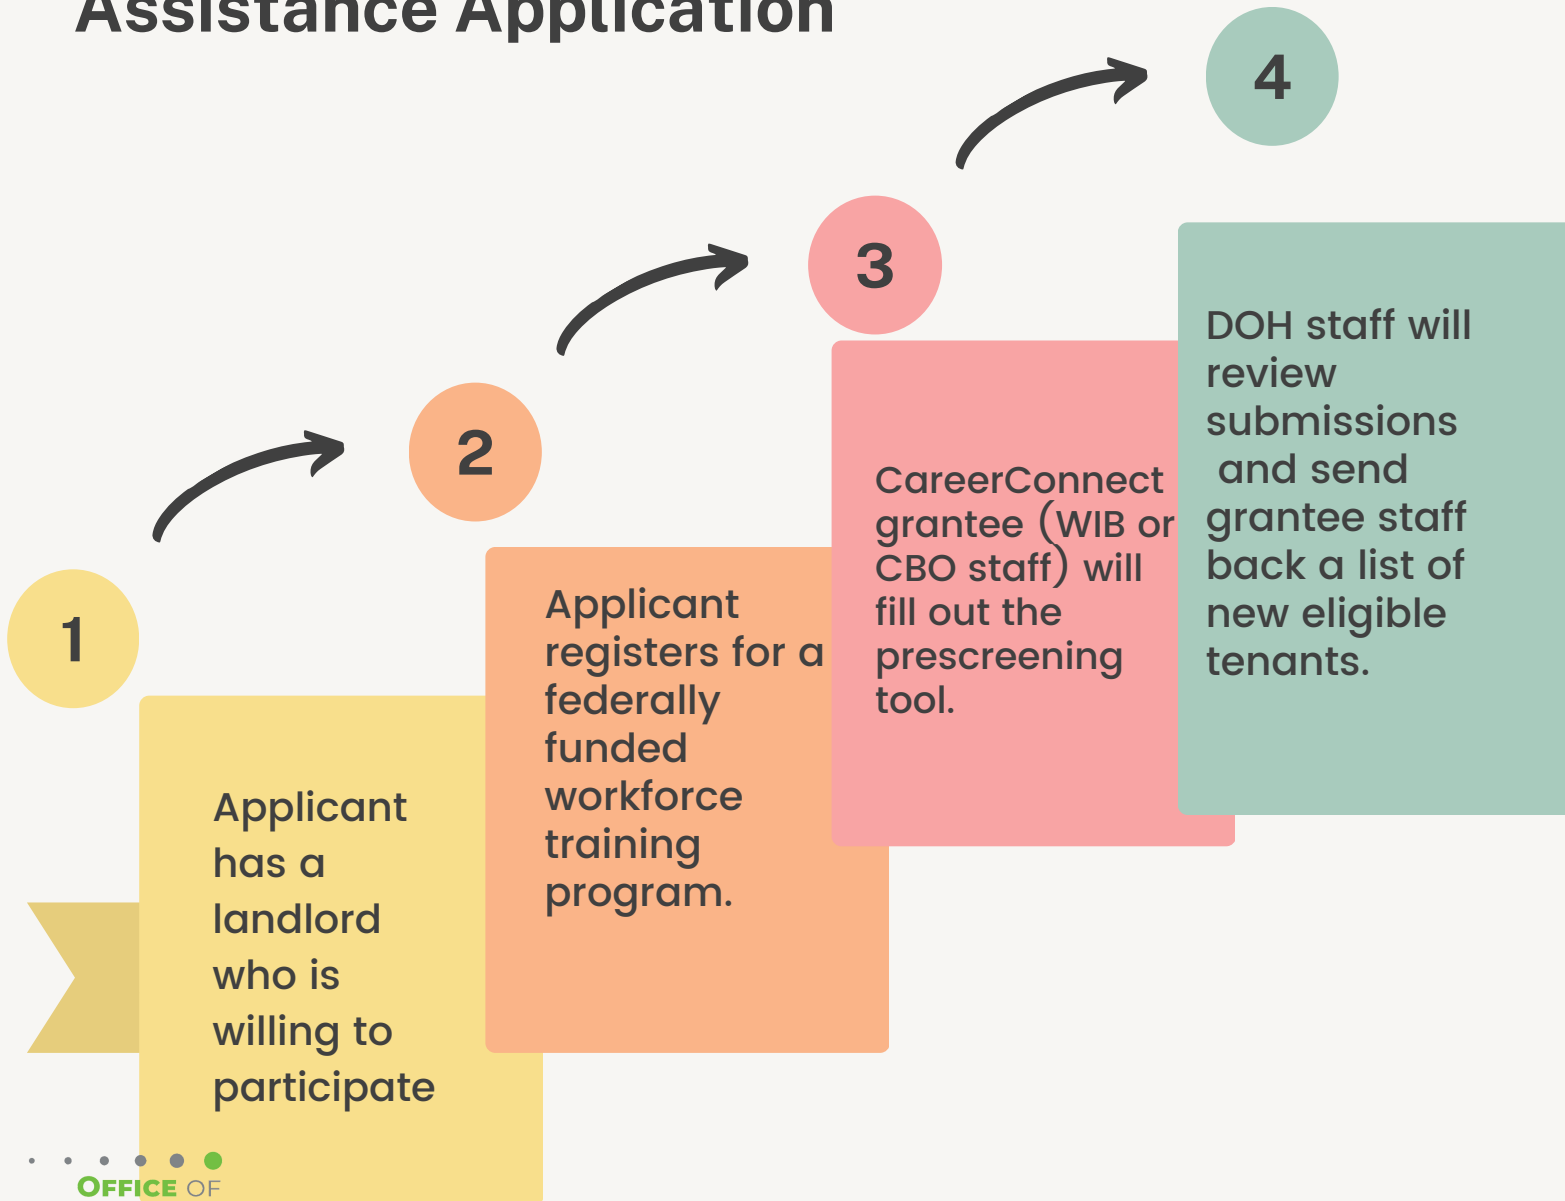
Assistance Application

1

Applicant has a landlord who is willing to participate

2

Applicant registers for a federally funded workforce training program.

3

CareerConnect grantee (WIB or CBO staff) will fill out the prescreening tool.

4

DOH staff will review submissions and send grantee staff back a list of new eligible tenants.

OFFICE OF